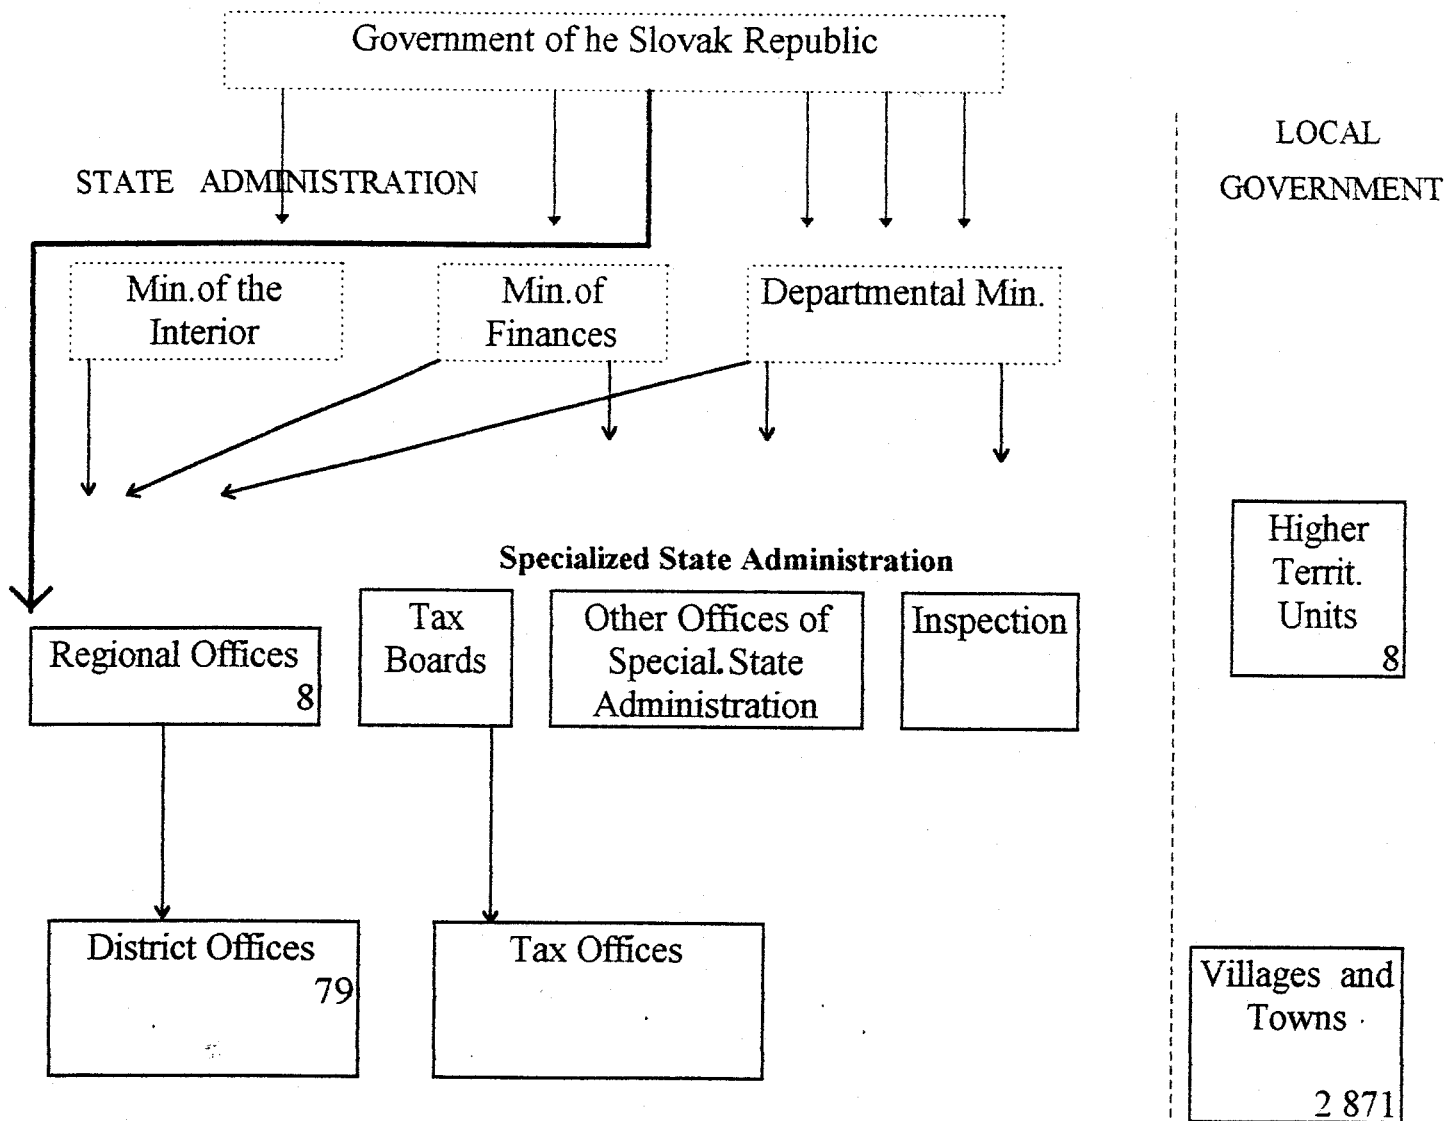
Government of he Slovak Republic

STATE ADMINISTRATION

LOCAL GOVERNMENT

Min.of the Interior

Min.of Finances

Departmental Min.

Specialized State Administration

Regional Offices 8

Tax Boards

Other Offices of Special. State Administration

Inspection

Higher Territ. Units 8

District Offices 79

Tax Offices

Villages and Towns 2 871